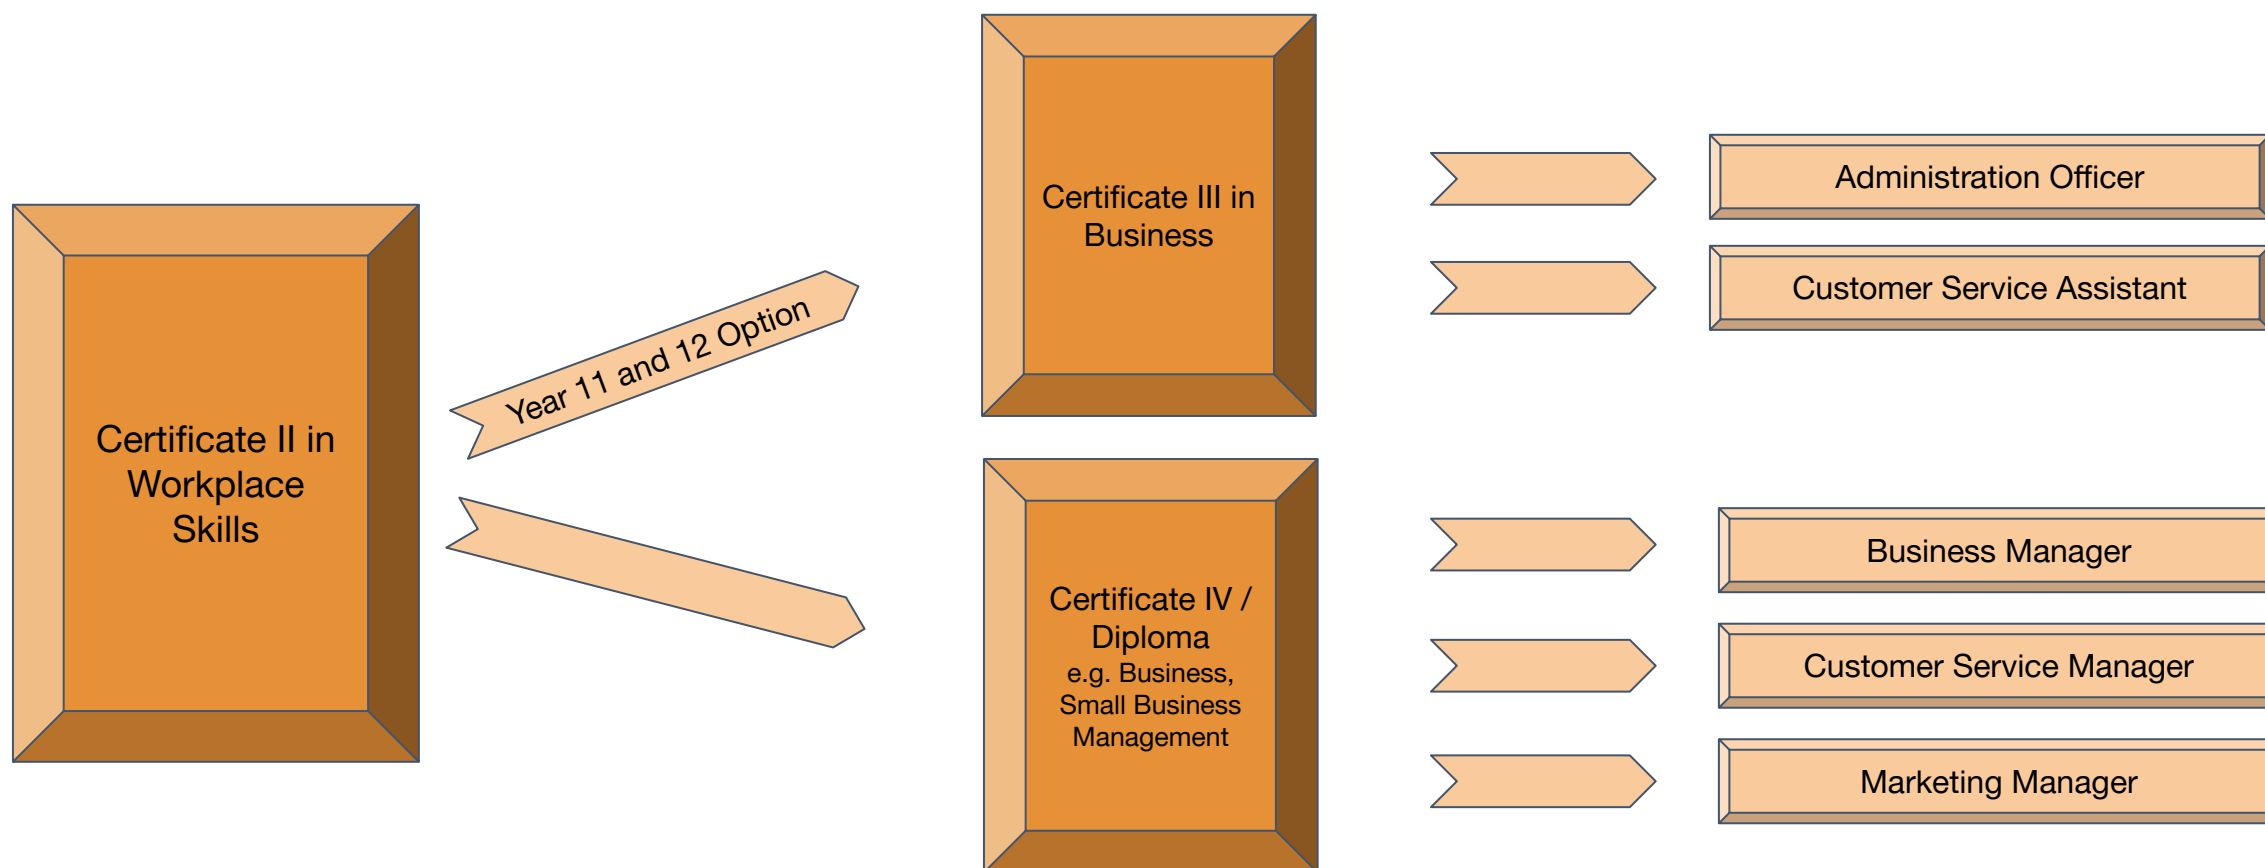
Certificate II in Workplace Skills

Year 11 and 12 Option

Certificate III in Business

Certificate IV / Diploma
e.g. Business, Small Business Management

Administration Officer

Customer Service Assistant

Business Manager

Customer Service Manager

Marketing Manager